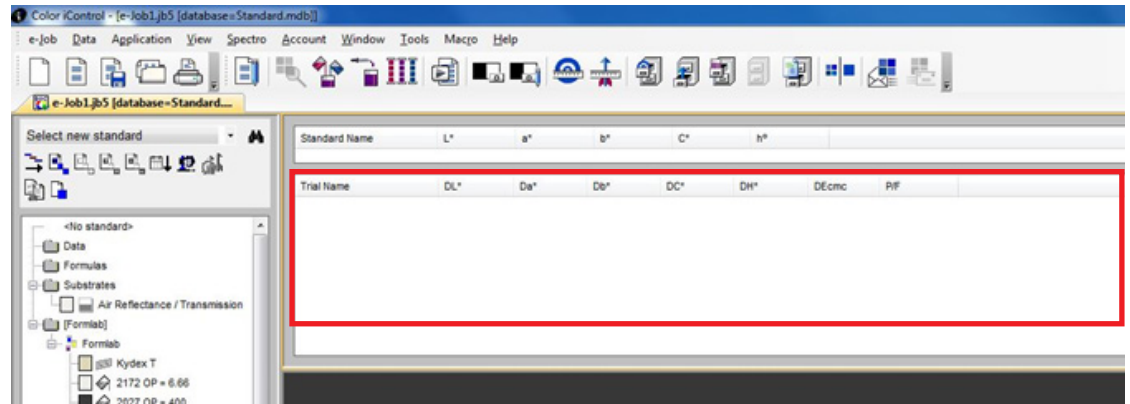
Color iControl - [e-Job1.jb5 [database=Standard.mdb]]

e-Job Data Application View Spectro Account Window Tools Macro Help

e-Job1.jb5 [database=Standard....

Select new standard

<No standard>
Data
Formulas
Substrates
Air Reflectance / Transmission
[Formlab]
Formlab
Kydex T
2172 OP = 6.66
2027 OP = 400

| Standard Name | L* | a* | b* | C* | h* |
|---|---|---|---|---|---|

| Trial Name | DL* | Da* | Db* | DC* | DH* | DEcmc | P/F |
|---|---|---|---|---|---|---|---|